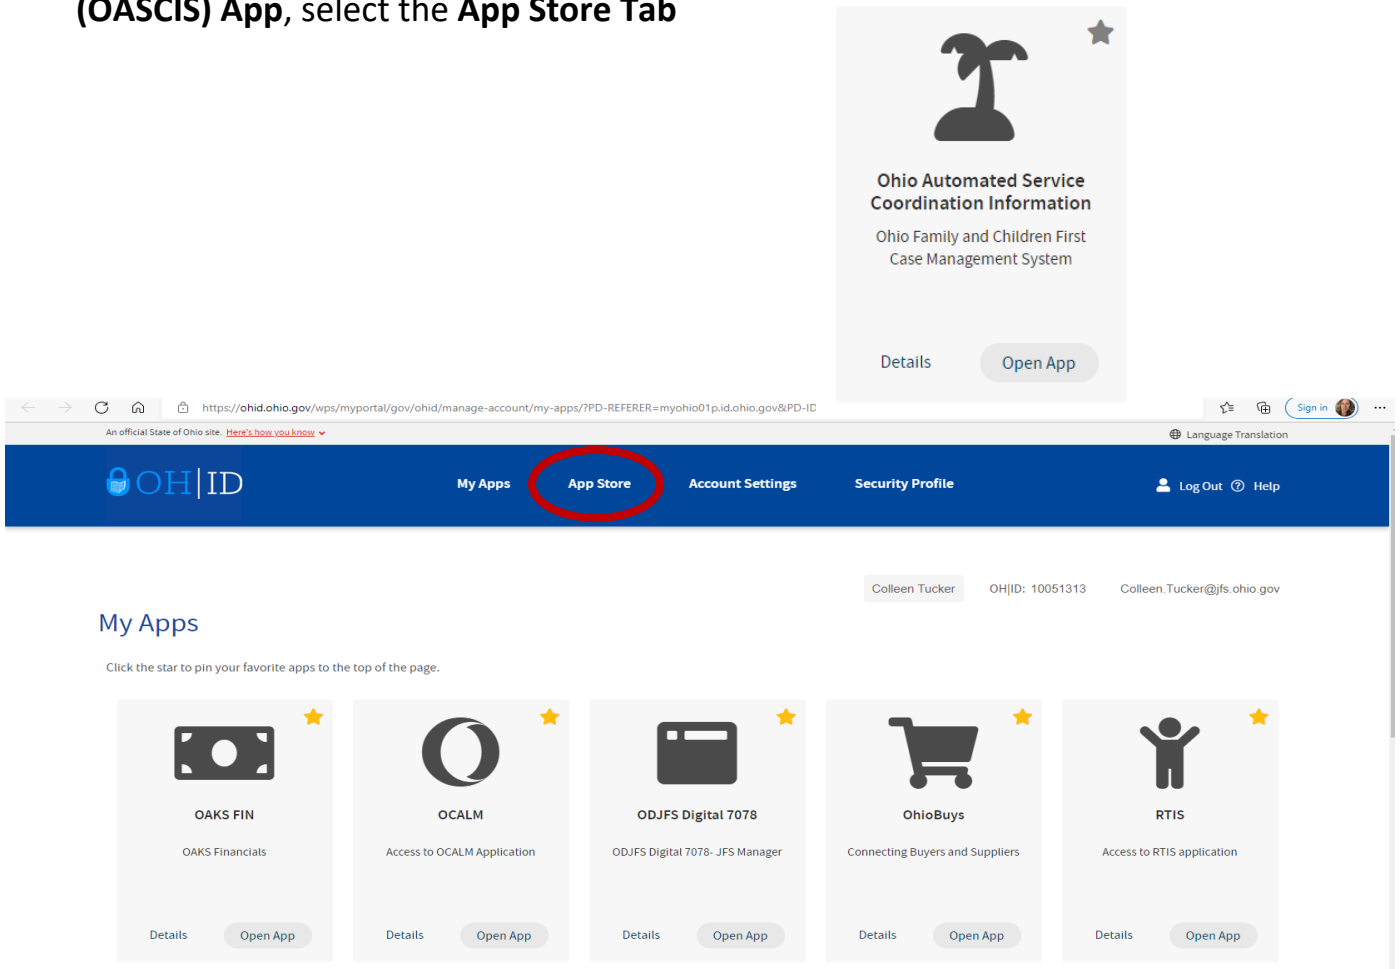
(OASCIS) App, select the App Store Tab

Ohio Automated Service Coordination Information

Ohio Family and Children First Case Management System

Details Open App

https://ohid.ohio.gov/wps/myportal/gov/ohid/manage-account/my-apps/?PD-REFERER=myohio01p.id.ohio.gov&PD-ID

Sign in

An official State of Ohio site. Here's how you know

Language Translation

OH|ID

My Apps App Store Account Settings Security Profile Log Out Help

Colleen Tucker OH|ID: 10051313 Colleen.Tucker@jfs.ohio.gov

My Apps

Click the star to pin your favorite apps to the top of the page.

OAKS FIN

OAKS Financials

Details Open App

OCALM

Access to OCALM Application

Details Open App

ODJFS Digital 7078

ODJFS Digital 7078- JFS Manager

Details Open App

OhioBuys

Connecting Buyers and Suppliers

Details Open App

RTIS

Access to RTIS application

Details Open App